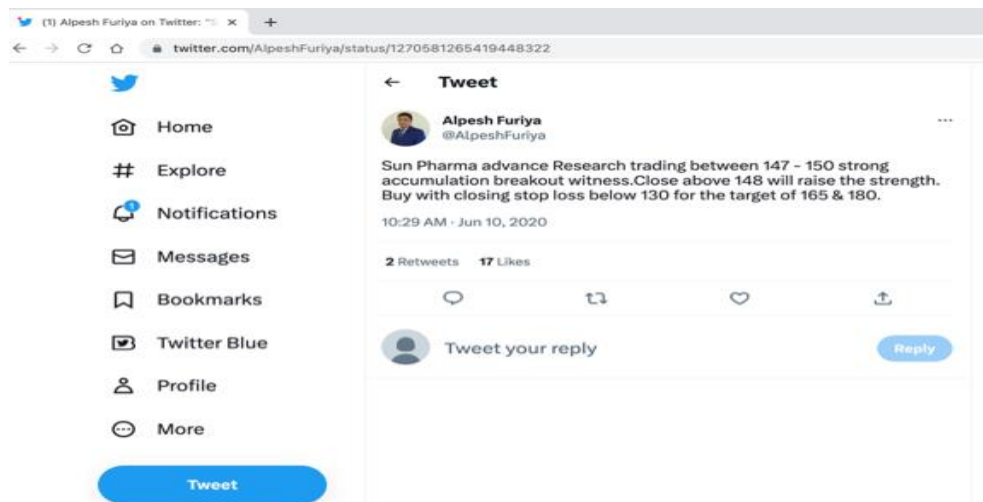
(1) Alpesh Furiya on Twitter: "S ×

twitter.com/AlpeshFuriya/status/1270581265419448322

Home

Explore

Notifications

Messages

Bookmarks

Twitter Blue

Profile

More

Tweet

Tweet

Alpesh Furiya
@AlpeshFuriya

Sun Pharma advance Research trading between 147 - 150 strong accumulation breakout witness.Close above 148 will raise the strength. Buy with closing stop loss below 130 for the target of 165 & 180.

10:29 AM · Jun 10, 2020

2 Retweets 17 Likes

Tweet your reply

Reply